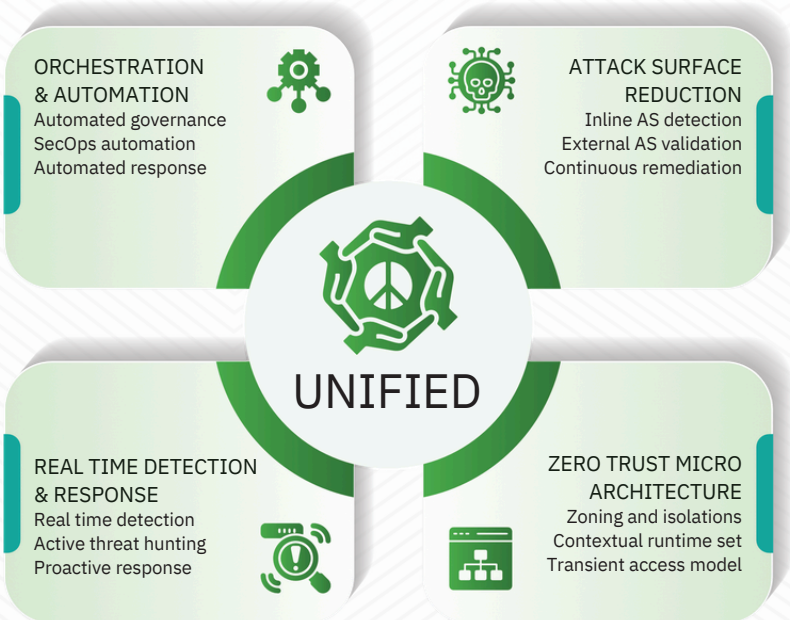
ORCHESTRATION & AUTOMATION
Automated governance
SecOps automation
Automated response

ATTACK SURFACE REDUCTION
Inline AS detection
External AS validation
Continuous remediation

UNIFIED

REAL TIME DETECTION & RESPONSE
Real time detection
Active threat hunting
Proactive response

ZERO TRUST MICRO ARCHITECTURE
Zoning and isolations
Contextual runtime set
Transient access model